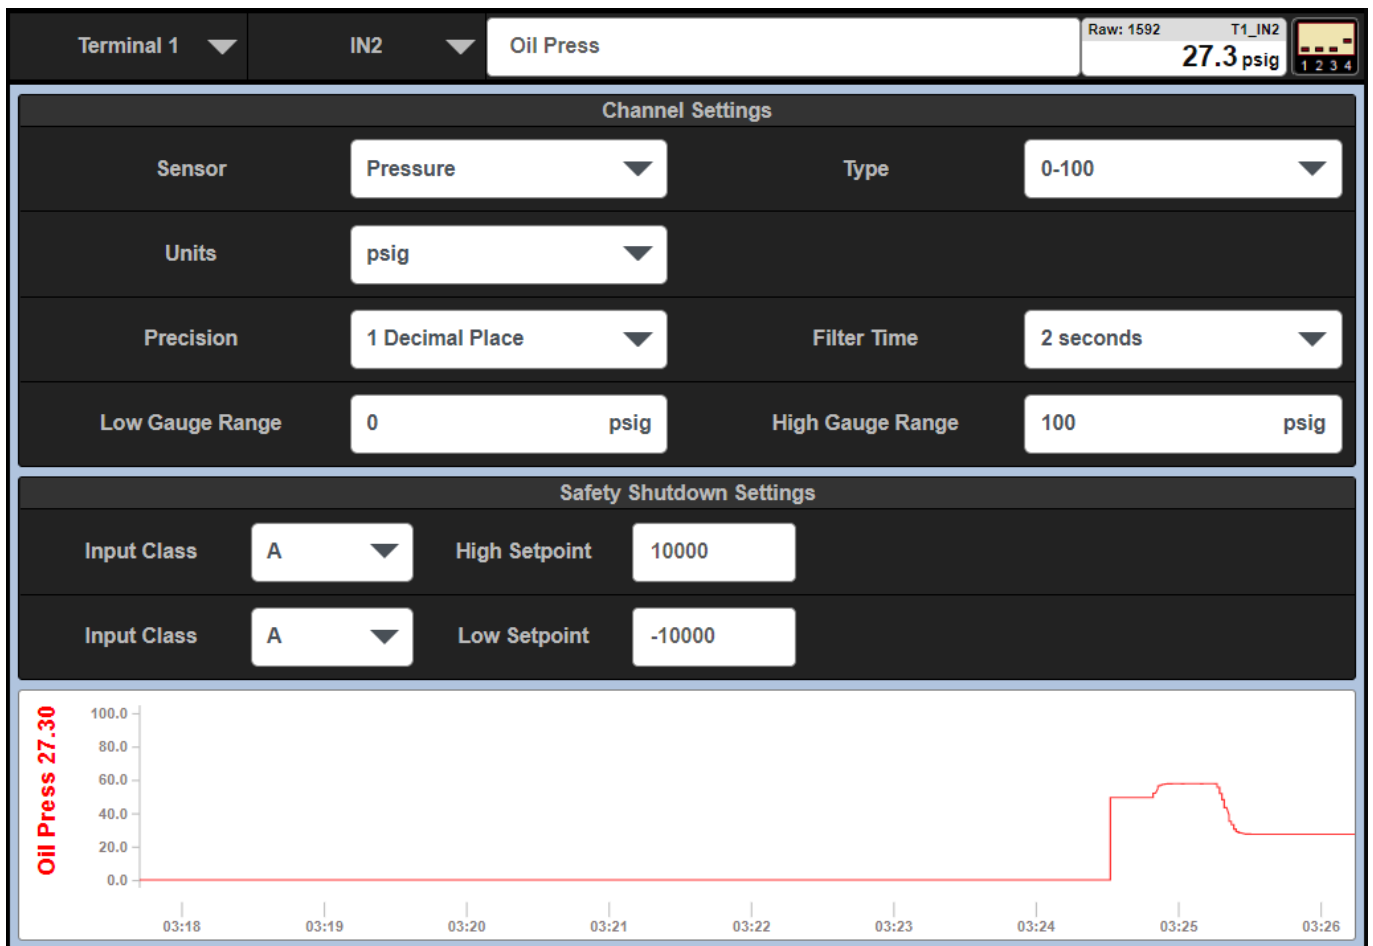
Terminal 1 IN2 Oil Press Raw: 1592 T1_IN2 27.3 psig 1 2 3 4

Channel Settings

| Sensor | Pressure | Type | 0-100 |
|---|---|---|---|
| Units | psig | | |
| Precision | 1 Decimal Place | Filter Time | 2 seconds |
| Low Gauge Range | 0 psig | High Gauge Range | 100 psig |

Safety Shutdown Settings

| Input Class | A | High Setpoint | 10000 |
|---|---|---|---|
| Input Class | A | Low Setpoint | -10000 |

Oil Press 27.30

100.0
80.0
60.0
40.0
20.0
0.0

03:18 03:19 03:20 03:21 03:22 03:23 03:24 03:25 03:26